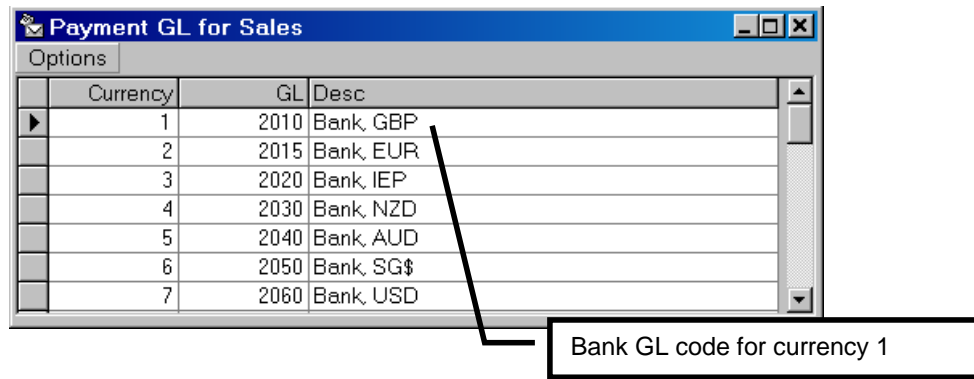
Payment GL for Sales

Options

| Currency | GL | Desc |
|---|---|---|
| 1 | 2010 | Bank, GBP |
| 2 | 2015 | Bank, EUR |
| 3 | 2020 | Bank, IEP |
| 4 | 2030 | Bank, NZD |
| 5 | 2040 | Bank, AUD |
| 6 | 2050 | Bank, SG$ |
| 7 | 2060 | Bank, USD |

Bank GL code for currency 1